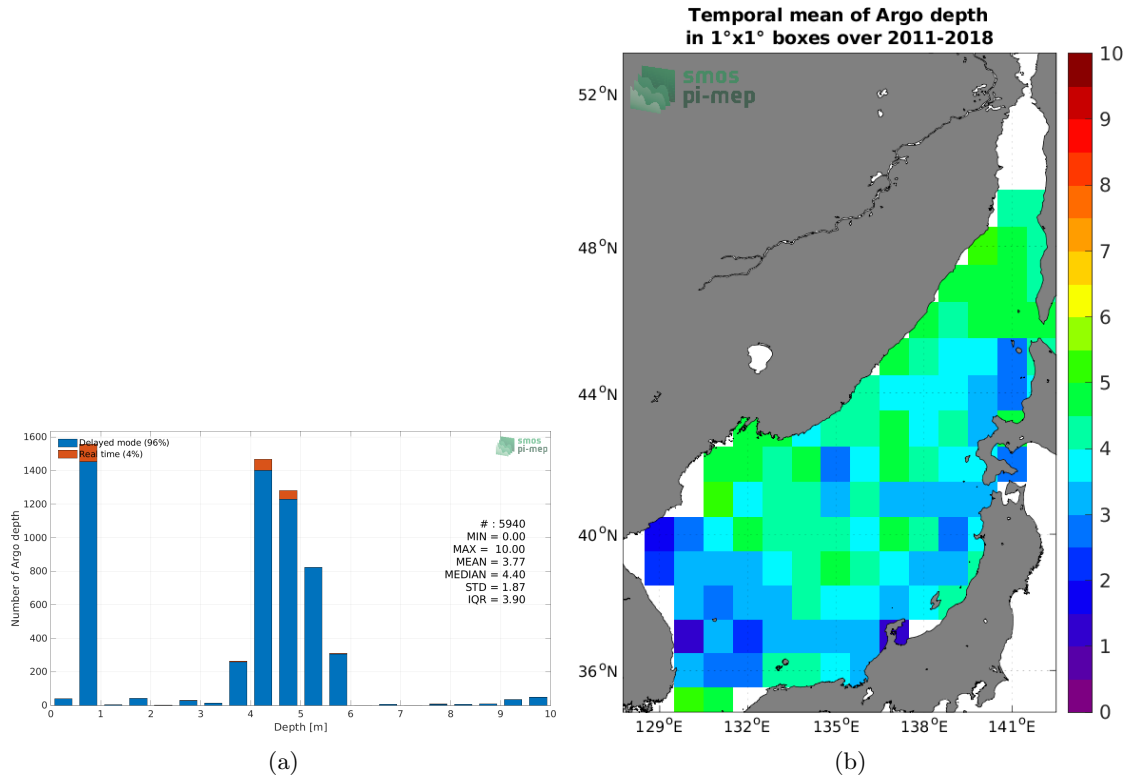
Delayed mode (96%)
Real time (4%)

smos
pi-mep

Number of Argo depth

1600
1400
1200
1000
800
600
400
200
0

0 1 2 3 4 5 6 7 8 9 10

Depth [m]

# : 5940
MIN = 0.00
MAX = 10.00
MEAN = 3.77
MEDIAN = 4.40
STD = 1.87
IQR = 3.90

(a)

Temporal mean of Argo depth
in 1°x1° boxes over 2011-2018

smos
pi-mep

$52^oN$
$48^oN$
$44^oN$
$40^oN$
$36^oN$

$129^oE$ $132^oE$ $135^oE$ $138^oE$ $141^oE$

10
9
8
7
6
5
4
3
2
1
0

(b)